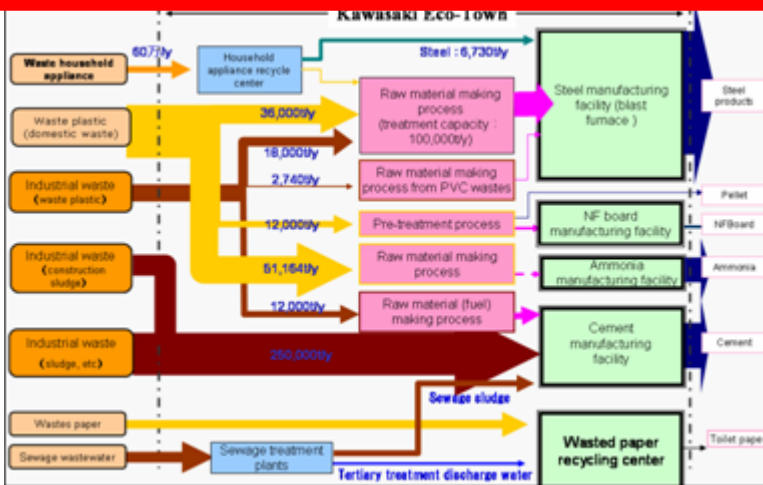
Kawasaki Eco-Town

Waste household appliance

60万t/y

Household appliance recycle center

Steel : 6,730t/y

Steel manufacturing facility (blast furnace )

Steel products

Waste plastic (domestic waste)

36,000t/y

Raw material making process (treatment capacity : 100,000t/y)

16,000t/y

Industrial waste (waste plastic)

2,740t/y

Raw material making process from PVC wastes

Pellet

12,000t/y

Pre-treatment process

NF board manufacturing facility

NFBoard

Industrial waste (construction sludge)

51,164t/y

Raw material making process

Ammonia manufacturing facility

Ammonia

12,000t/y

Raw material (fuel) making process

Industrial waste (sludge, etc)

250,000t/y

Cement manufacturing facility

Cement

Sewage sludge

Wastes paper

Wasted paper recycling center

Toilet paper

Sewage wastewater

Sewage treatment plants

Tertiary treatment discharge water